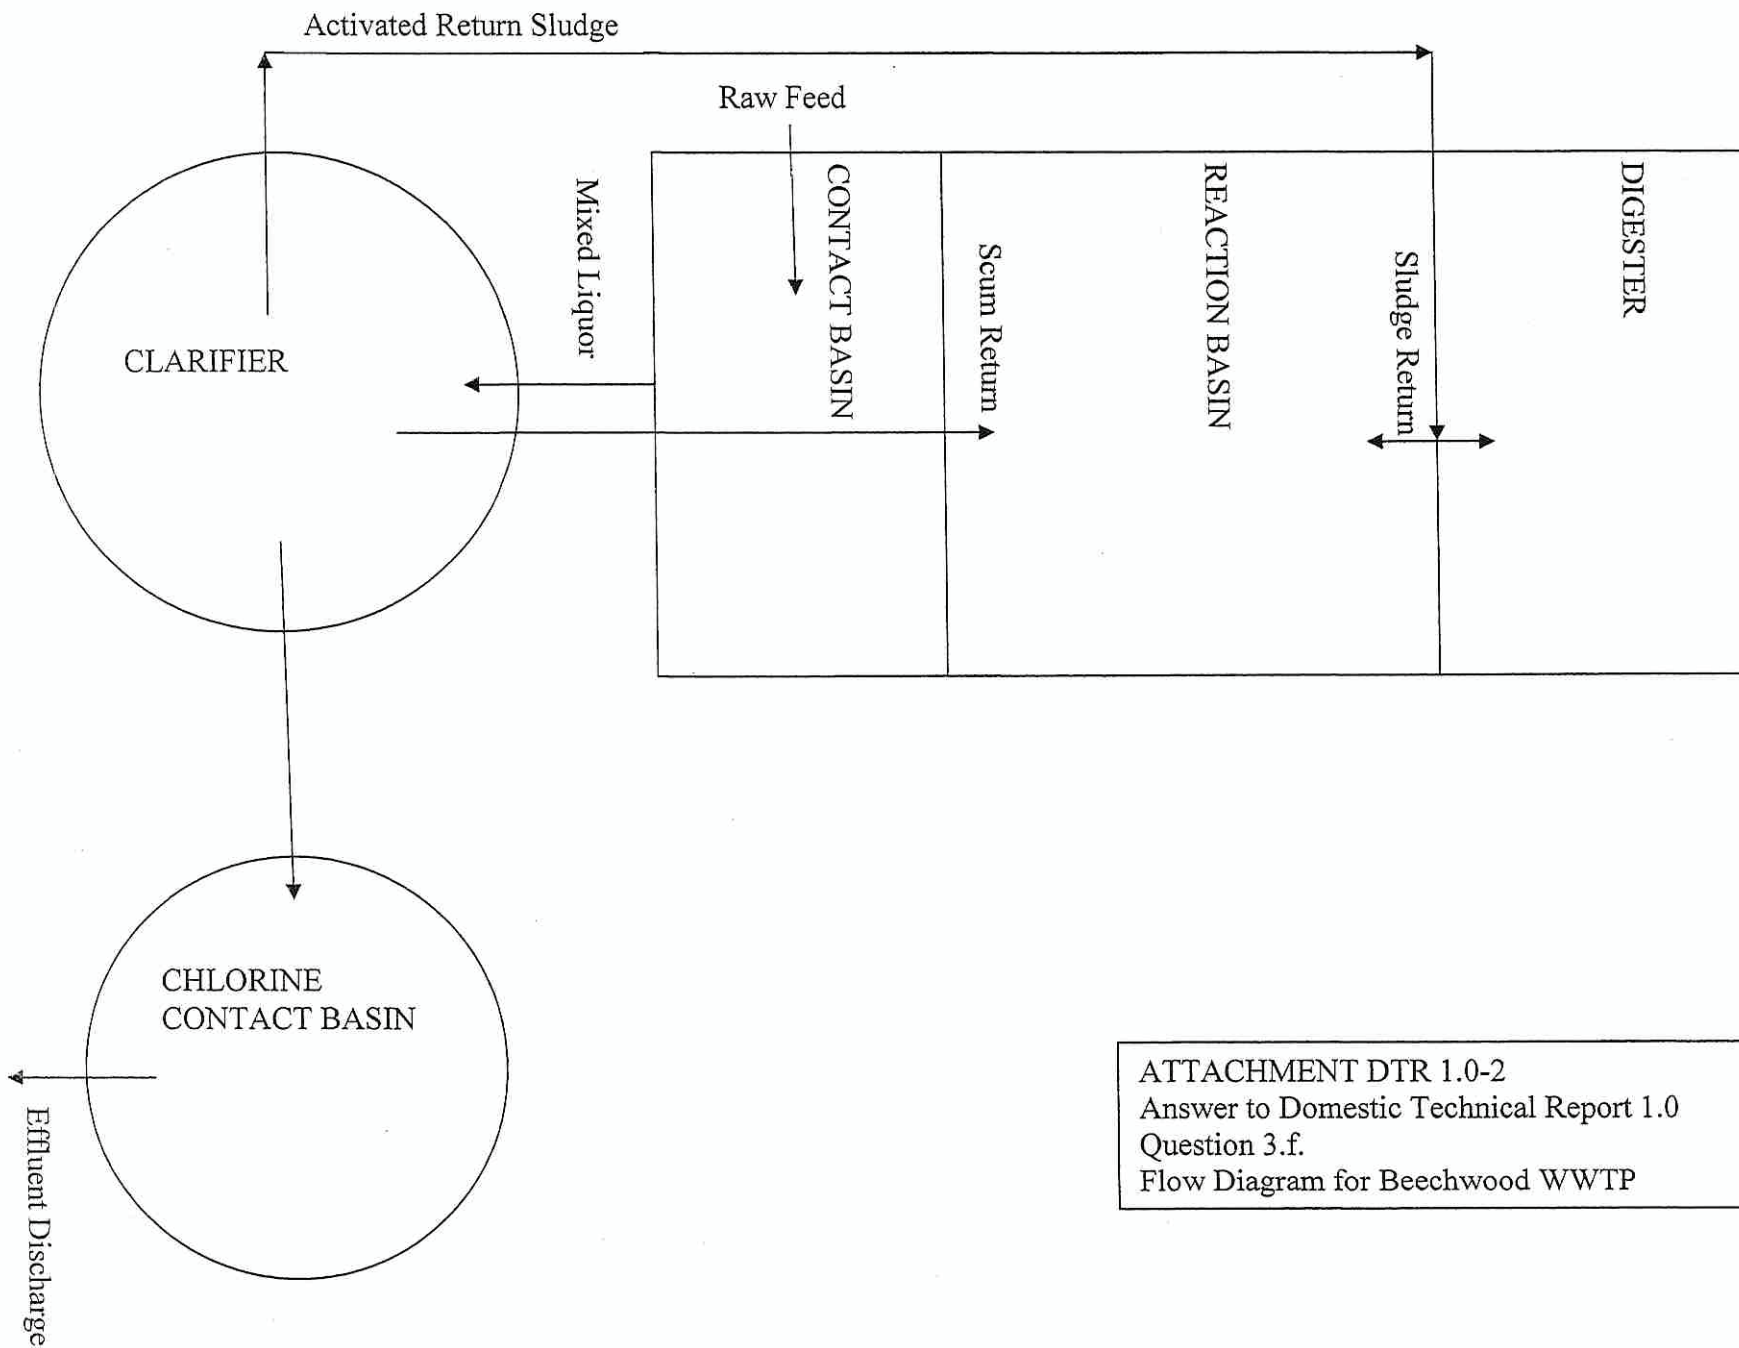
Activated Return Sludge

Raw Feed

Mixed Liquor

CONTACT BASIN

Scum Return

REACTION BASIN

Sludge Return

DIGESTER

CLARIFIER

CHLORINE CONTACT BASIN

Effluent Discharge

ATTACHMENT DTR 1.0-2
Answer to Domestic Technical Report 1.0
Question 3.f.
Flow Diagram for Beechwood WWTP